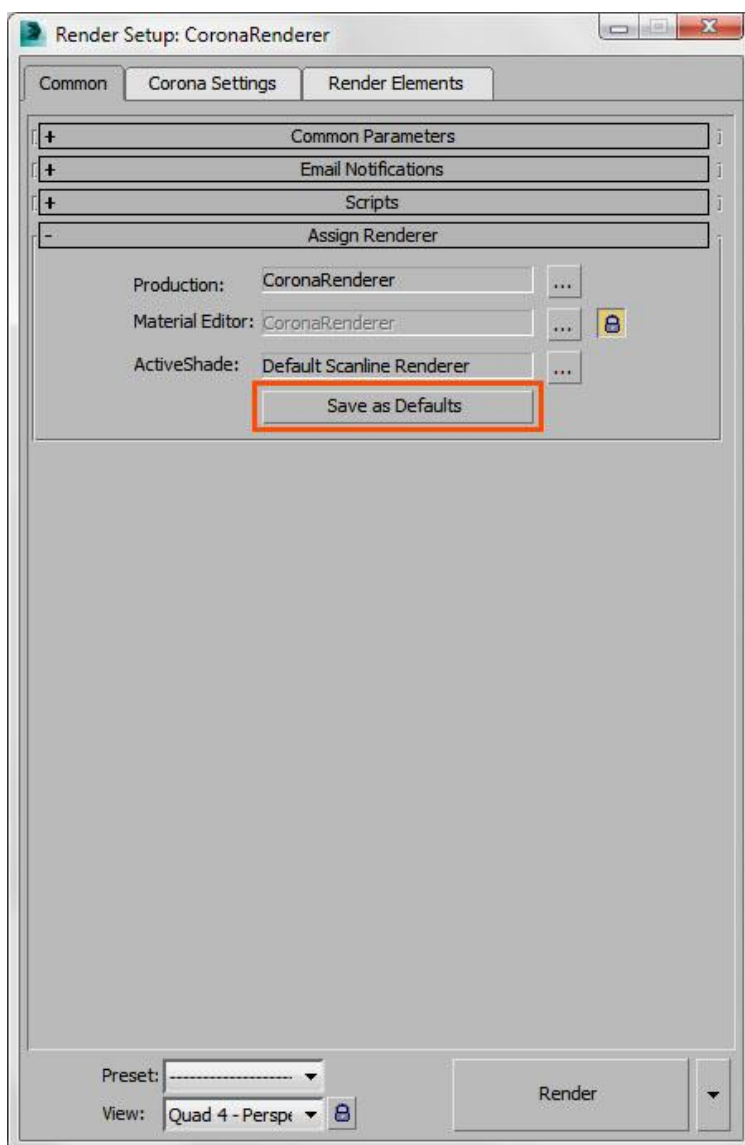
Render Setup: CoronaRenderer

Common | Corona Settings | Render Elements

+ Common Parameters

+ Email Notifications

+ Scripts

- Assign Renderer

Production: CoronaRenderer ...

Material Editor: CoronaRenderer ...

ActiveShade: Default Scanline Renderer ...

Save as Defaults

Preset: ------------------

View: Quad 4 - Perspe

Render